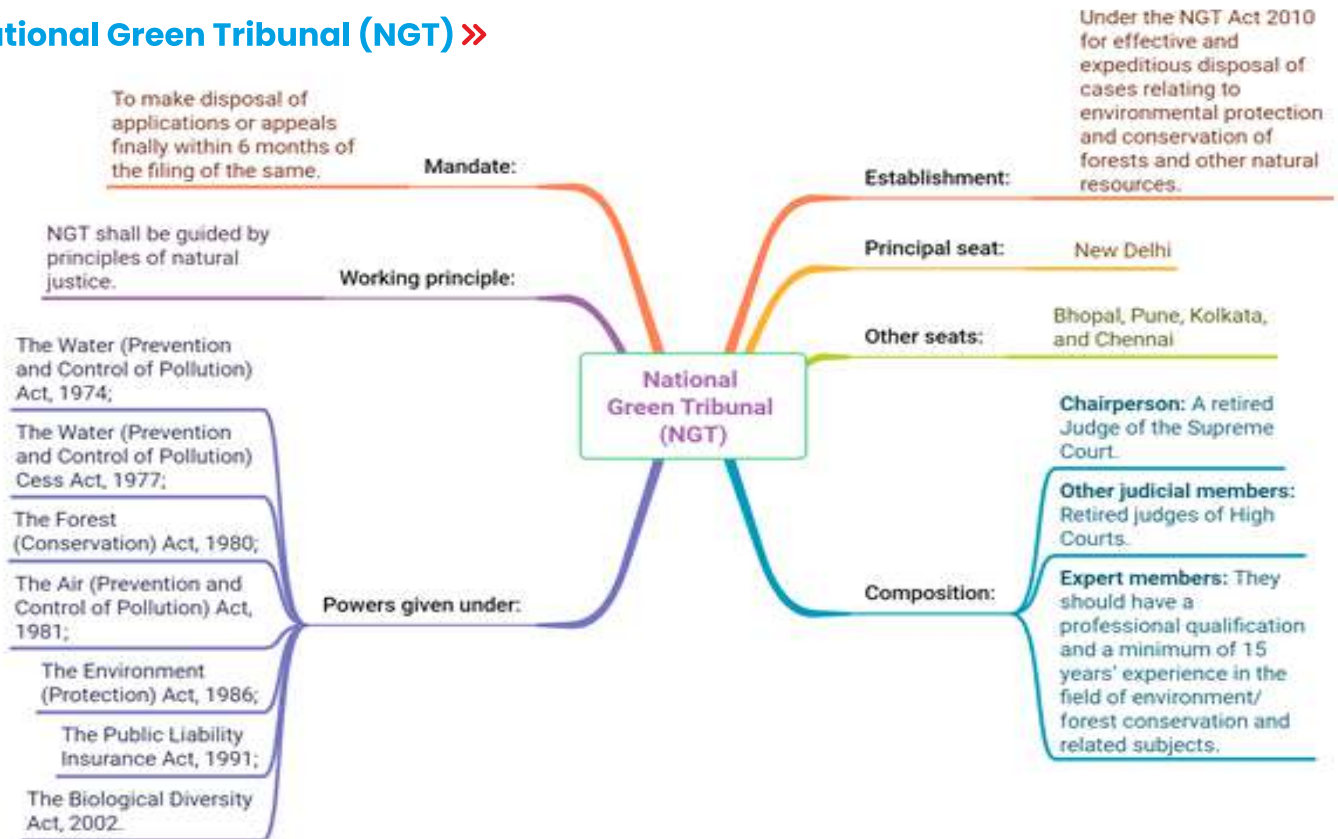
tional Green Tribunal (NGT) »

National Green Tribunal (NGT)

Mandate: To make disposal of applications or appeals finally within 6 months of the filing of the same.

Working principle: NGT shall be guided by principles of natural justice.

Powers given under:
The Water (Prevention and Control of Pollution) Act, 1974;
The Water (Prevention and Control of Pollution) Cess Act, 1977;
The Forest (Conservation) Act, 1980;
The Air (Prevention and Control of Pollution) Act, 1981;
The Environment (Protection) Act, 1986;
The Public Liability Insurance Act, 1991;
The Biological Diversity Act, 2002.

Establishment: Under the NGT Act 2010 for effective and expeditious disposal of cases relating to environmental protection and conservation of forests and other natural resources.

Principal seat: New Delhi

Other seats: Bhopal, Pune, Kolkata, and Chennai

Composition:
Chairperson: A retired Judge of the Supreme Court.
Other judicial members: Retired judges of High Courts.
Expert members: They should have a professional qualification and a minimum of 15 years' experience in the field of environment/ forest conservation and related subjects.